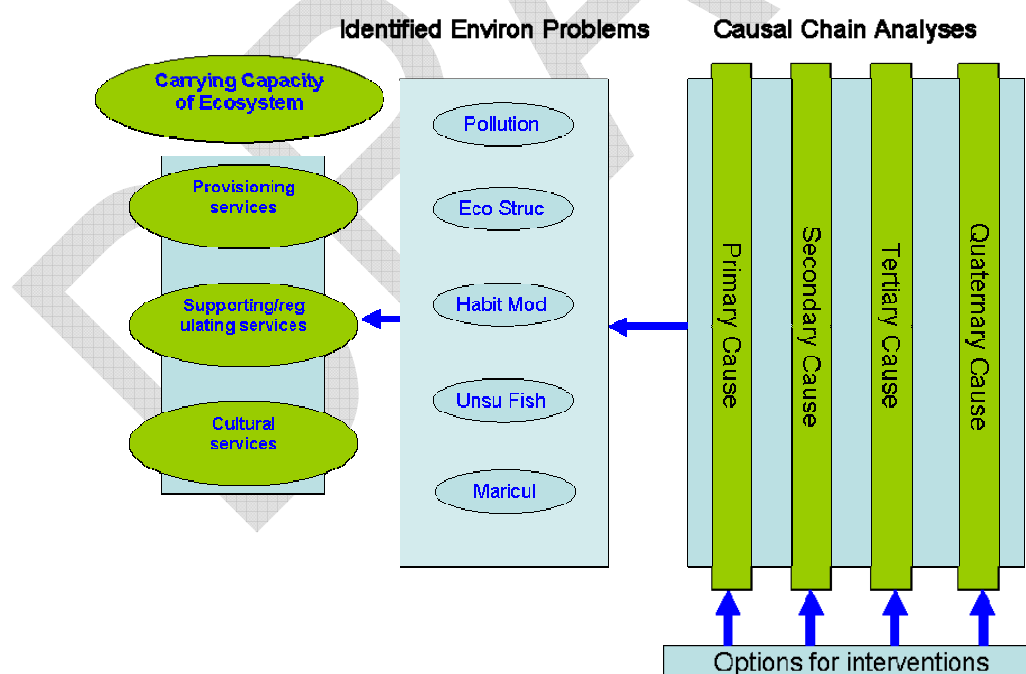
Identified Environ Problems

Causal Chain Analyses

Carrying Capacity of Ecosystem

Provisioning services

Supporting/regulating services

Cultural services

Pollution

Eco Struc

Habit Mod

Unsu Fish

Maricul

Primary Cause

Secondary Cause

Tertiary Cause

Quaternary Cause

Options for interventions